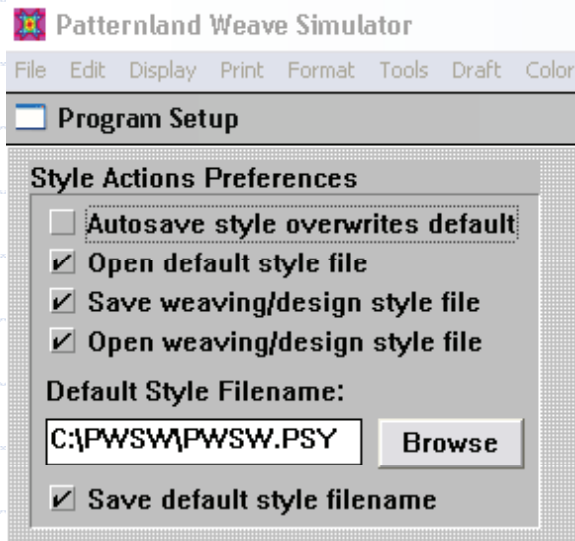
Patternland Weave Simulator

File Edit Display Print Format Tools Draft Color

Program Setup

Style Actions Preferences

Autosave style overwrites default

✓ Open default style file

✓ Save weaving/design style file

✓ Open weaving/design style file

Default Style Filename:

C:\PWSW\PWSW.PSY

Browse

✓ Save default style filename